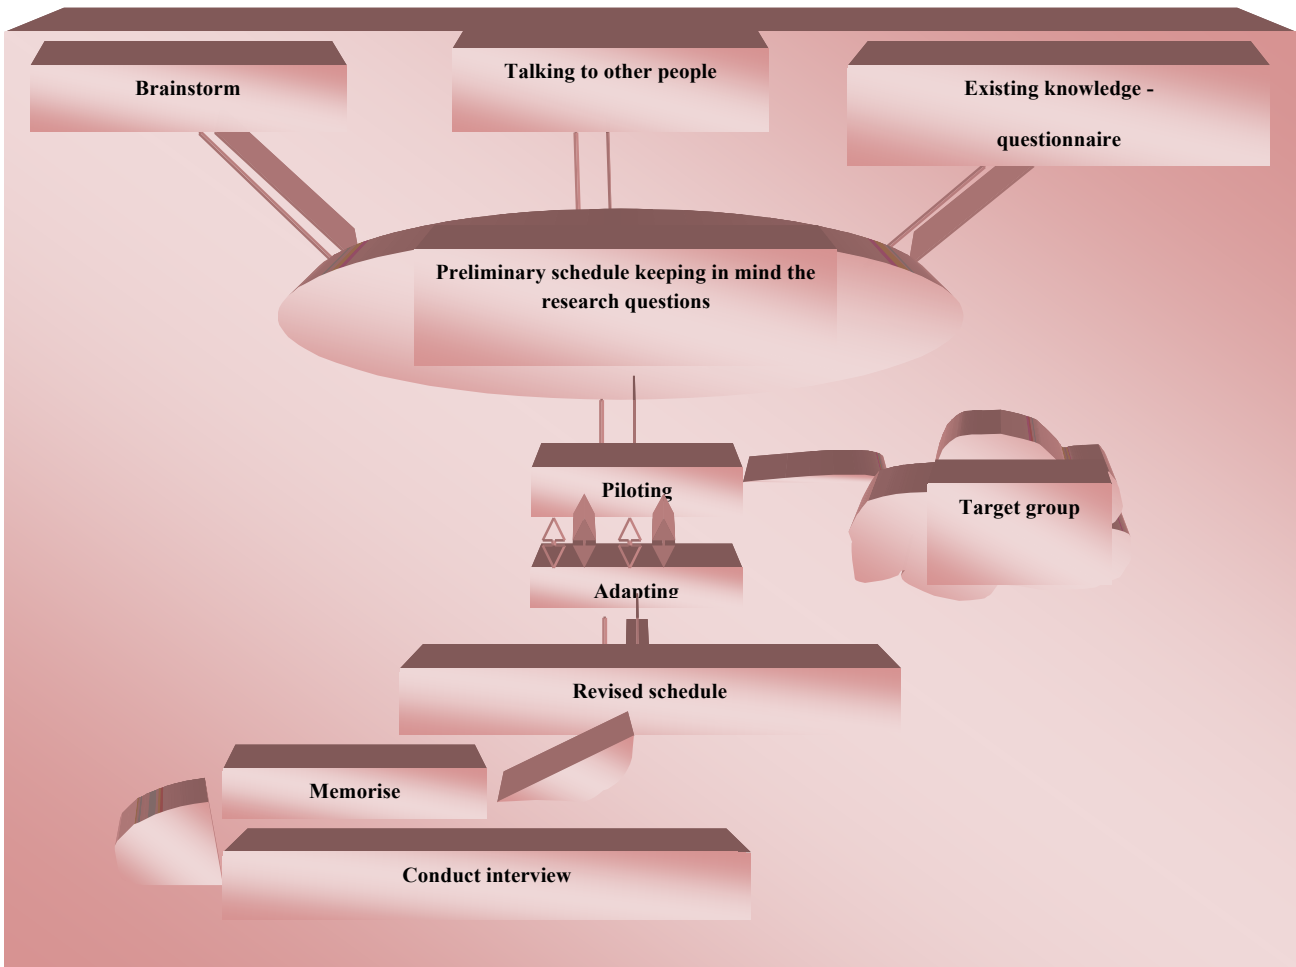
Brainstorm

Talking to other people

Existing knowledge - questionnaire

Preliminary schedule keeping in mind the research questions

Piloting

Target group

Adapting

Revised schedule

Memorise

Conduct interview